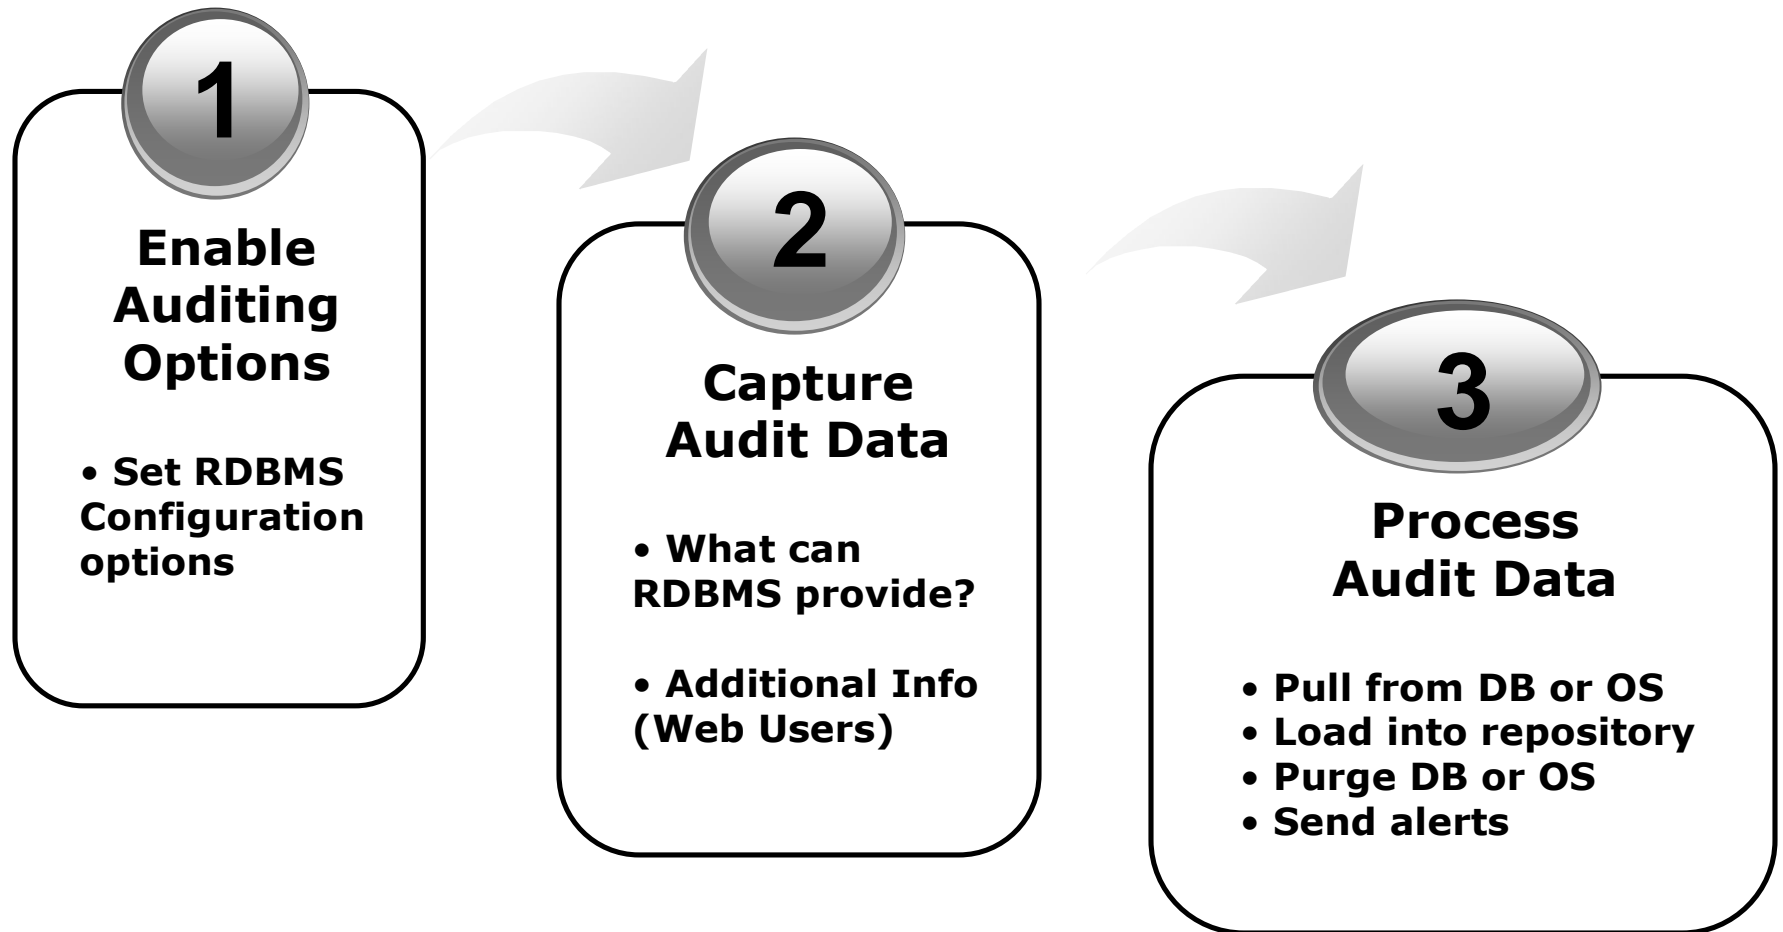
1

Enable Auditing Options

• Set RDBMS Configuration options

2

Capture Audit Data

• What can RDBMS provide?

• Additional Info (Web Users)

3

Process Audit Data

• Pull from DB or OS
• Load into repository
• Purge DB or OS
• Send alerts